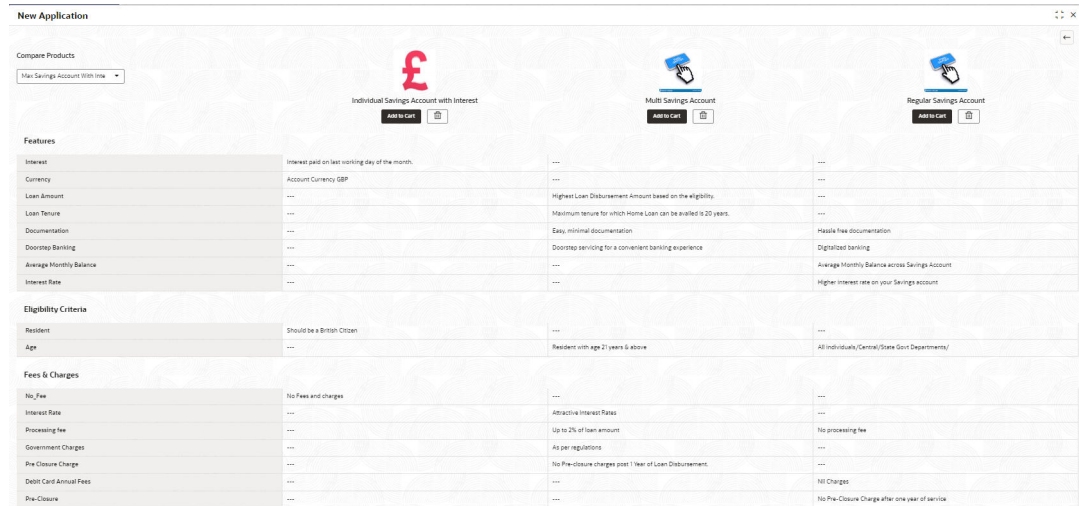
New Application

Compare Products

Max Savings Account With Inte

£

Individual Savings Account with Interest

Add to Cart

Multi Savings Account

Add to Cart

Regular Savings Account

Add to Cart

Features

| | | | |
|---|---|---|---|
| Interest | Interest paid on last working day of the month. | --- | --- |
| Currency | Account Currency GBP | --- | --- |
| Loan Amount | --- | Highest Loan Disbursement Amount based on the eligibility. | --- |
| Loan Tenure | --- | Maximum tenure for which Home Loan can be availed is 20 years. | --- |
| Documentation | --- | Easy, minimal documentation | Hassle free documentation |
| Doorstep Banking | --- | Doorstep servicing for a convenient banking experience | Digitalized banking |
| Average Monthly Balance | --- | --- | Average Monthly Balance across Savings Account |
| Interest Rate | --- | --- | Higher interest rate on your Savings account |

Eligibility Criteria

| | | | |
|---|---|---|---|
| Resident | Should be a British Citizen | --- | --- |
| Age | --- | Resident with age 21 years & above | All individuals/Central/State Govt Departments/ |

Fees & Charges

| | | | |
|---|---|---|---|
| No_Fee | No Fees and charges | --- | --- |
| Interest Rate | --- | Attractive Interest Rates | --- |
| Processing fee | --- | Up to 2% of loan amount | No processing fee |
| Government Charges | --- | As per regulations | --- |
| Pre Closure Charge | --- | No Pre-closure charges post 1 Year of Loan Disbursement. | --- |
| Debit Card Annual Fees | --- | --- | Nil Charges |
| Pre-Closure | --- | --- | No Pre-Closure Charge after one year of service |